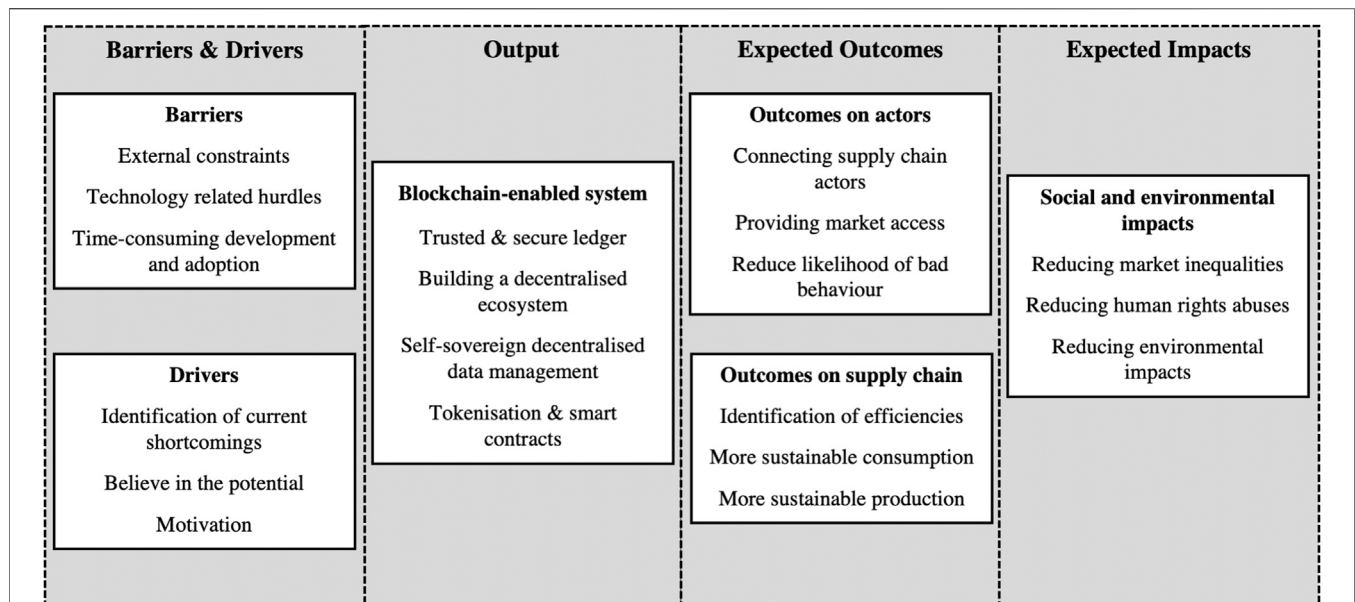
Barriers & Drivers

Barriers

External constraints

Technology related hurdles

Time-consuming development and adoption

Drivers

Identification of current shortcomings

Believe in the potential

Motivation

Output

Blockchain-enabled system

Trusted & secure ledger

Building a decentralised ecosystem

Self-sovereign decentralised data management

Tokenisation & smart contracts

Expected Outcomes

Outcomes on actors

Connecting supply chain actors

Providing market access

Reduce likelihood of bad behaviour

Outcomes on supply chain

Identification of efficiencies

More sustainable consumption

More sustainable production

Expected Impacts

Social and environmental impacts

Reducing market inequalities

Reducing human rights abuses

Reducing environmental impacts